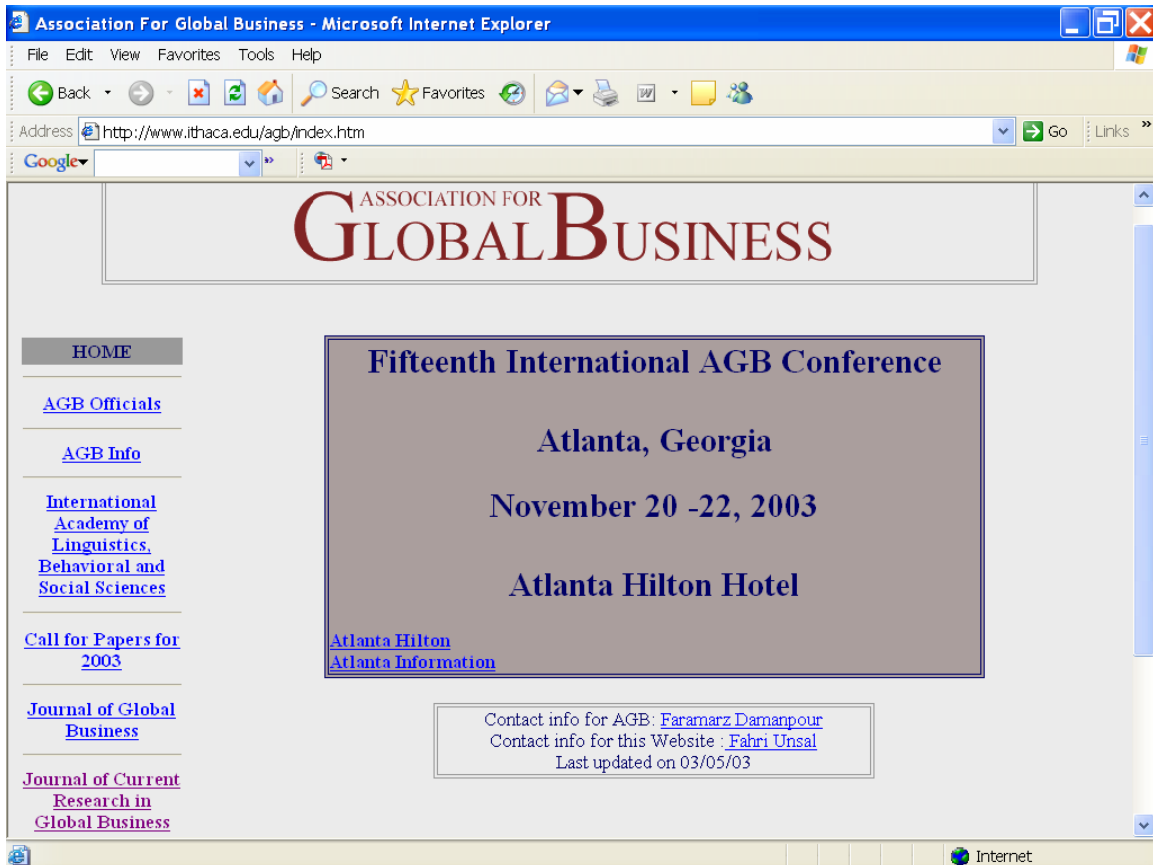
Association For Global Business - Microsoft Internet Explorer

File Edit View Favorites Tools Help

Back Search Favorites

Address http://www.ithaca.edu/agb/index.htm Go Links »

Google

ASSOCIATION FOR GLOBAL BUSINESS

HOME

AGB Officials

AGB Info

International Academy of Linguistics, Behavioral and Social Sciences

Call for Papers for 2003

Journal of Global Business

Journal of Current Research in Global Business

Fifteenth International AGB Conference

Atlanta, Georgia

November 20 -22, 2003

Atlanta Hilton Hotel

Atlanta Hilton
Atlanta Information

Contact info for AGB: Faramarz Damanpour
Contact info for this Website : Fahri Unsal
Last updated on 03/05/03

Internet